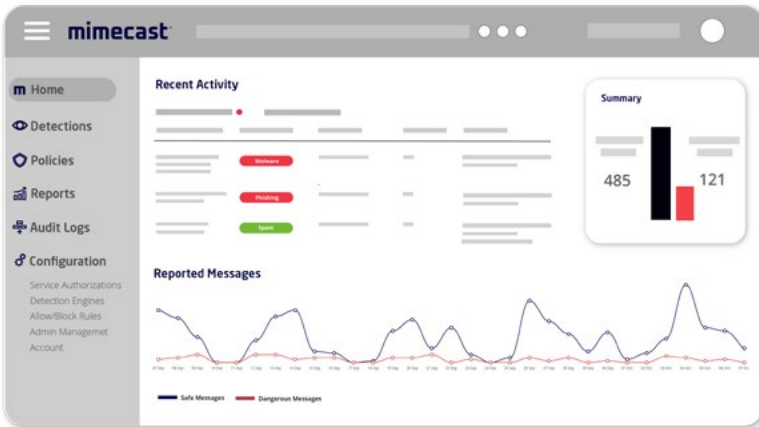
mimecast

Home
Detections
Policies
Reports
Audit Logs
Configuration
Service Authorizations
Detection Engines
Allow/Block Rules
Admin Managemet
Account

Recent Activity

Malware
Phishing
Spam

Summary
485
121

Reported Messages

Safe Messages
Dangerous Messages